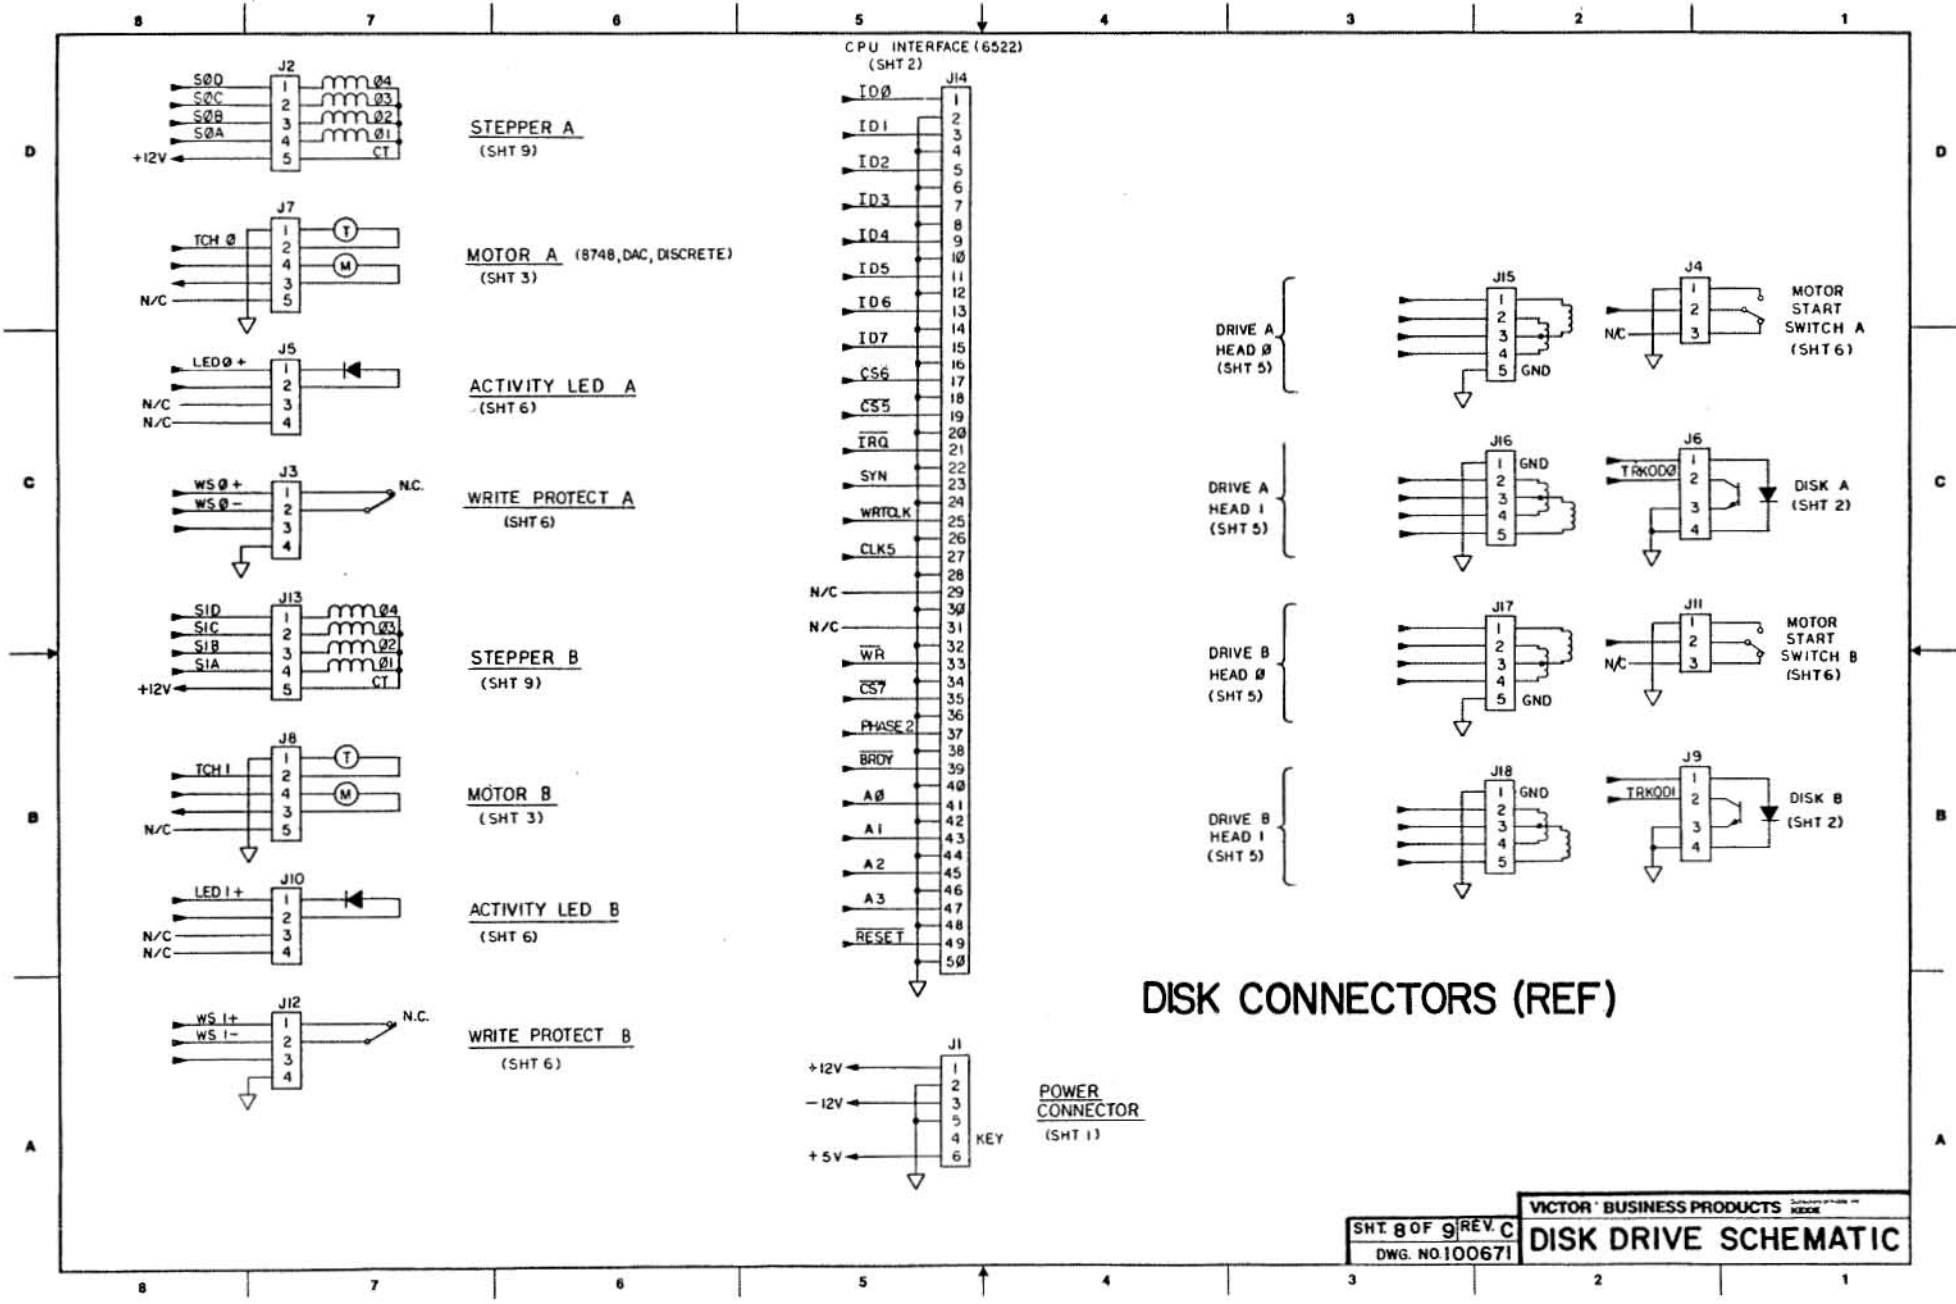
8 7 6 5 4 3 2 1

D

J2
SØD 1 Ø4
SØC 2 Ø3
SØB 3 Ø2
SØA 4 Ø1
+12V 5 CT

STEPPER A
(SHT 9)

J7
TCH Ø 1 T
2
4 M
3
N/C 5

MOTOR A (8748, DAC, DISCRETE)
(SHT 3)

J5
LEDØ + 1
2
N/C 3
N/C 4

ACTIVITY LED A
(SHT 6)

C

J3
WSØ + 1 N.C.
WSØ - 2
3
4

WRITE PROTECT A
(SHT 6)

J13
S1D 1 Ø4
S1C 2 Ø3
S1B 3 Ø2
S1A 4 Ø1
+12V 5 CT

STEPPER B
(SHT 9)

B

J8
TCH 1 1 T
2
4 M
3
N/C 5

MOTOR B
(SHT 3)

J10
LED 1 + 1
2
N/C 3
N/C 4

ACTIVITY LED B
(SHT 6)

J12
WS 1+ 1 N.C.
WS 1- 2
3
4

WRITE PROTECT B
(SHT 6)

A

CPU INTERFACE (6522)
(SHT 2)
J14
IDØ 1
ID1 2 3
4
ID2 5
6
ID3 7
8
ID4 9
1Ø
ID5 11
12
ID6 13
14
ID7 15
16
$\overline{CS6}$ 17
18
$\overline{CS5}$ 19
20
$\overline{IRQ}$ 21
22
SYN 23
24
WRTCLK 25
26
CLK5 27
28
N/C 29
3Ø
N/C 31
32
$\overline{WR}$ 33
34
$\overline{CS7}$ 35
36
PHASE 2 37
38
$\overline{BRDY}$ 39
40
AØ 41
42
A1 43
44
A2 45
46
A3 47
48
$\overline{RESET}$ 49
5Ø

J1
+12V 1
2
-12V 3
5
4 KEY
+5V 6

POWER CONNECTOR
(SHT 1)

DRIVE A HEAD Ø (SHT 5)
J15
1
2
3
4
5 GND

J4
1
2
N/C 3
MOTOR START SWITCH A (SHT 6)

DRIVE A HEAD 1 (SHT 5)
J16
1 GND
2
3
4
5

J6
TRKODØ 1
2
3
4
DISK A (SHT 2)

DRIVE B HEAD Ø (SHT 5)
J17
1
2
3
4
5 GND

J11
1
2
N/C 3
MOTOR START SWITCH B (SHT 6)

DRIVE B HEAD 1 (SHT 5)
J18
1 GND
2
3
4
5

J9
TRKOD1 1
2
3
4
DISK B (SHT 2)

DISK CONNECTORS (REF)

| SHT. 8 OF 9 | REV. C | VICTOR BUSINESS PRODUCTS KIDDE |
|---|---|---|
| DWG. NO. 100671 | | DISK DRIVE SCHEMATIC |

8 7 6 5 4 3 2 1